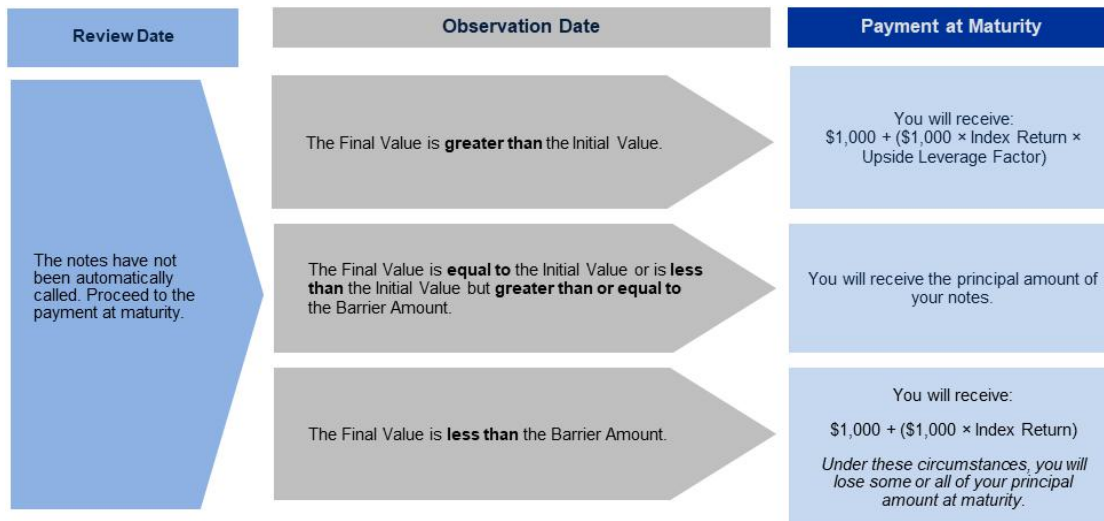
Review Date

Observation Date

Payment at Maturity

The notes have not been automatically called. Proceed to the payment at maturity.

The Final Value is greater than the Initial Value.

You will receive: \$1,000 + (\$1,000 × Index Return × Upside Leverage Factor)

The Final Value is equal to the Initial Value or is less than the Initial Value but greater than or equal to the Barrier Amount.

You will receive the principal amount of your notes.

The Final Value is less than the Barrier Amount.

You will receive:

\$1,000 + (\$1,000 × Index Return)

Under these circumstances, you will lose some or all of your principal amount at maturity.